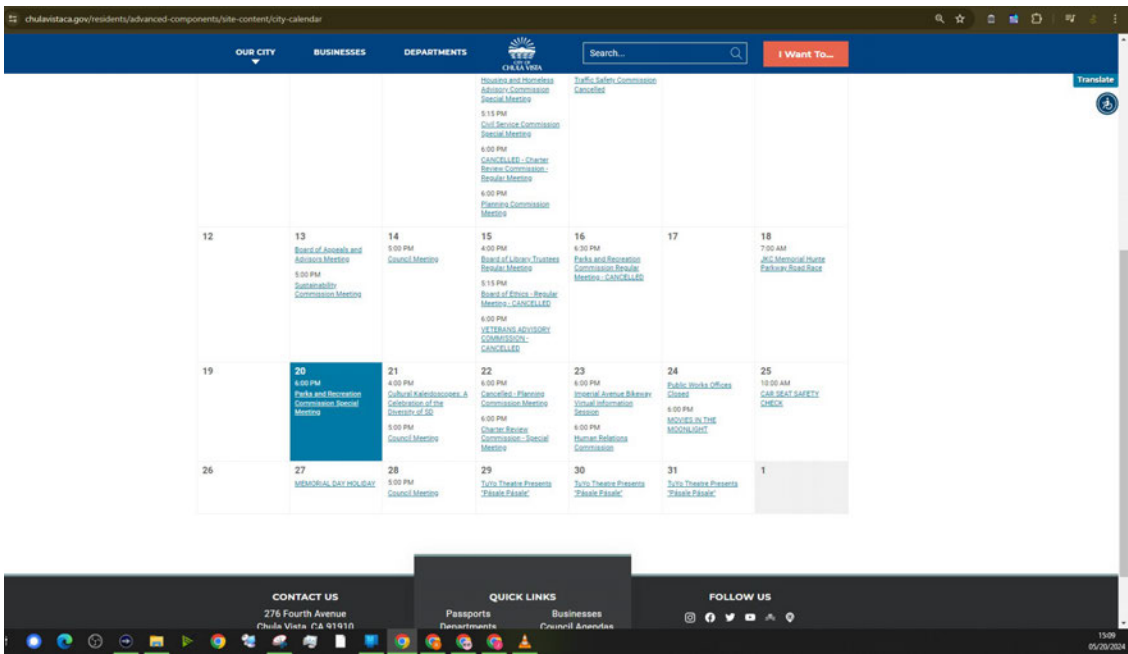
chulavistaca.gov/residents/advanced-components/site-content/city-calendar

OUR CITY BUSINESSES DEPARTMENTS CHULA VISTA Search... I Want To...

Translate

| | | | | | | |
|---|---|---|---|---|---|---|
| | | | Housing and Homeless Advisory Commission Special Meeting 5:15 PM Civil Service Commission Special Meeting 6:00 PM CANCELLED - Charter Review Commission - Regular Meeting 6:00 PM Planning Commission Meeting | Traffic Safety Commission Cancelled | | |
| 12 | 13 Board of Appeals and Advisors Meeting 5:00 PM Sustainability Commission Meeting | 14 5:00 PM Council Meeting | 15 4:00 PM Board of Library Trustees Regular Meeting 5:15 PM Board of Ethics - Regular Meeting - CANCELLED 6:00 PM VETERANS ADVISORY COMMISSION - CANCELLED | 16 6:30 PM Parks and Recreation Commission Regular Meeting - CANCELLED | 17 | 18 7:00 AM JKC Memorial Hunte Parkway Road Race |
| 19 | 20 6:00 PM Parks and Recreation Commission Special Meeting | 21 4:00 PM Cultural Kaleidoscopes: A Celebration of the Diversity of SD 5:00 PM Council Meeting | 22 6:00 PM Cancelled - Planning Commission Meeting 6:00 PM Charter Review Commission - Special Meeting | 23 6:00 PM Imperial Avenue Bikeway Virtual Information Session 6:00 PM Human Relations Commission | 24 Public Works Offices Closed 6:00 PM MOVIES IN THE MOONLIGHT | 25 10:00 AM CAR SEAT SAFETY CHECK |
| 26 | 27 MEMORIAL DAY HOLIDAY | 28 5:00 PM Council Meeting | 29 TuYo Theatre Presents "Pásale Pásale" | 30 TuYo Theatre Presents "Pásale Pásale" | 31 TuYo Theatre Presents "Pásale Pásale" | 1 |

CONTACT US
276 Fourth Avenue
Chula Vista, CA 91910

QUICK LINKS
Passports Businesses
Departments Council Agendas

FOLLOW US

15:09
05/20/2024